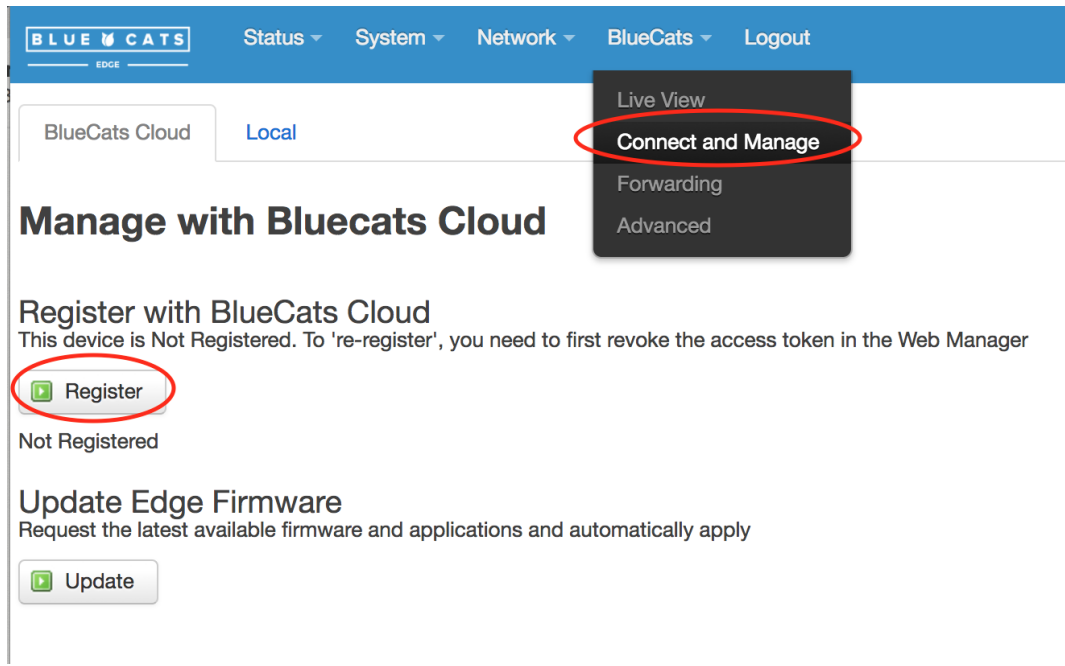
BLUE CATS
EDGE

Status System Network BlueCats Logout

Live View
Connect and Manage
Forwarding
Advanced

BlueCats Cloud Local

Manage with Bluecats Cloud

Register with BlueCats Cloud
This device is Not Registered. To 're-register', you need to first revoke the access token in the Web Manager

Register

Not Registered

Update Edge Firmware
Request the latest available firmware and applications and automatically apply

Update